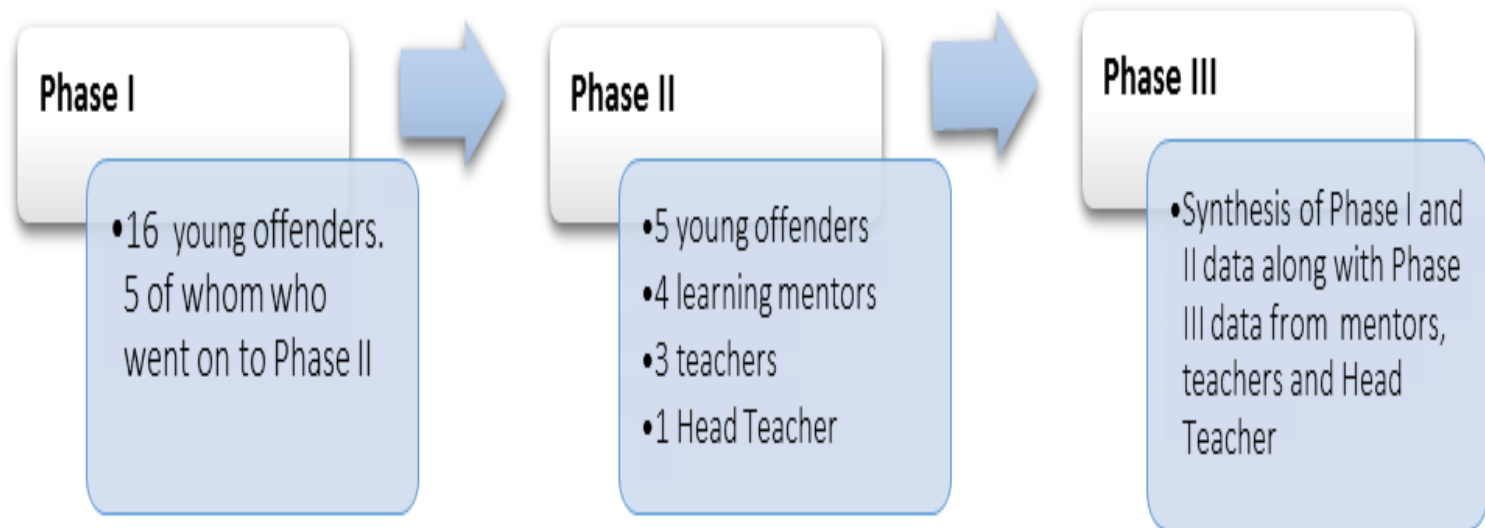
Phase I

•16 young offenders. 5 of whom who went on to Phase II

Phase II

•5 young offenders
•4 learning mentors
•3 teachers
•1 Head Teacher

Phase III

•Synthesis of Phase I and II data along with Phase III data from mentors, teachers and Head Teacher